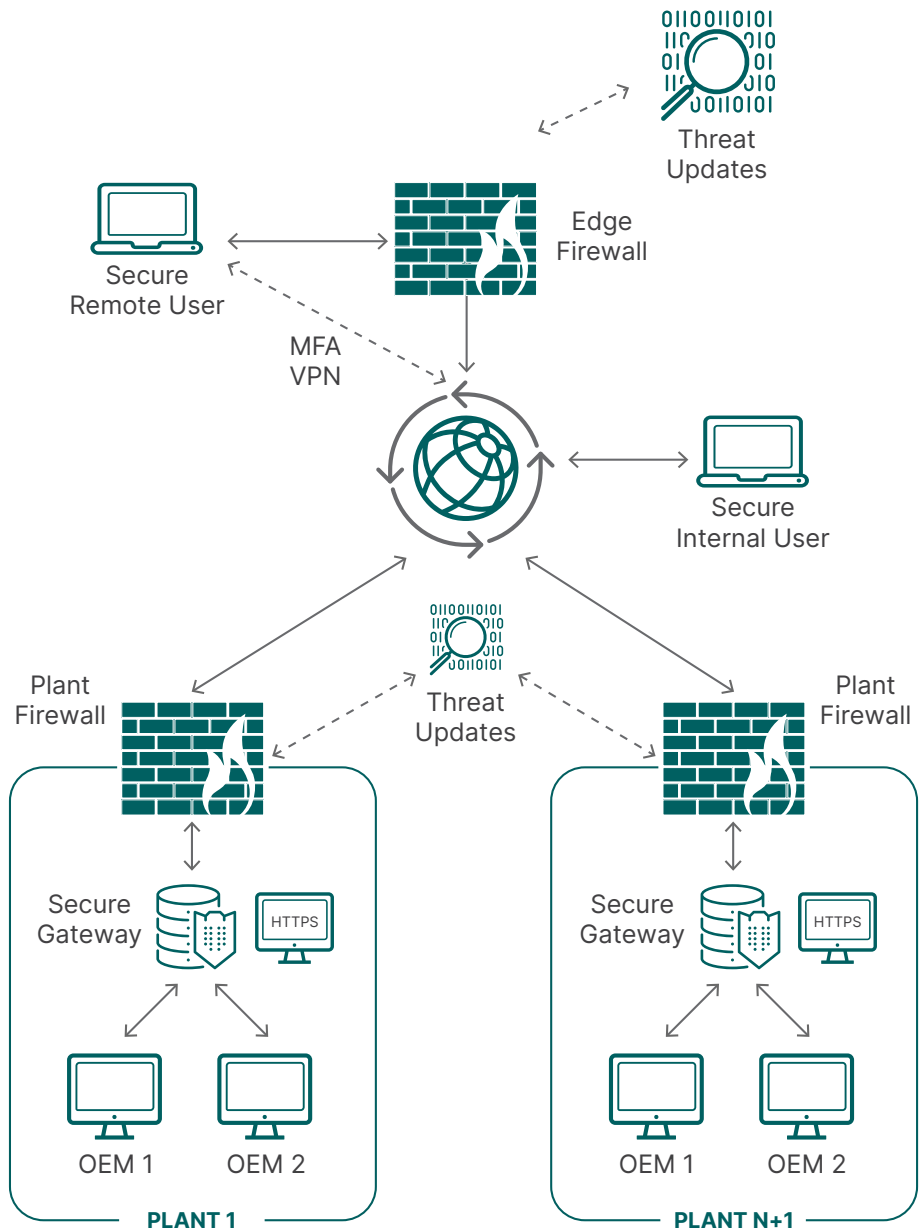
01100110101
110 10
01 01
01 10
00110101

Threat Updates

Secure Remote User

Edge Firewall

MFA VPN

Secure Internal User

01100110101
110 10
01 01
01 10
00110101

Threat Updates

Plant Firewall

Secure Gateway

HTTPS

OEM 1

OEM 2

PLANT 1

Plant Firewall

Secure Gateway

HTTPS

OEM 1

OEM 2

PLANT N+1